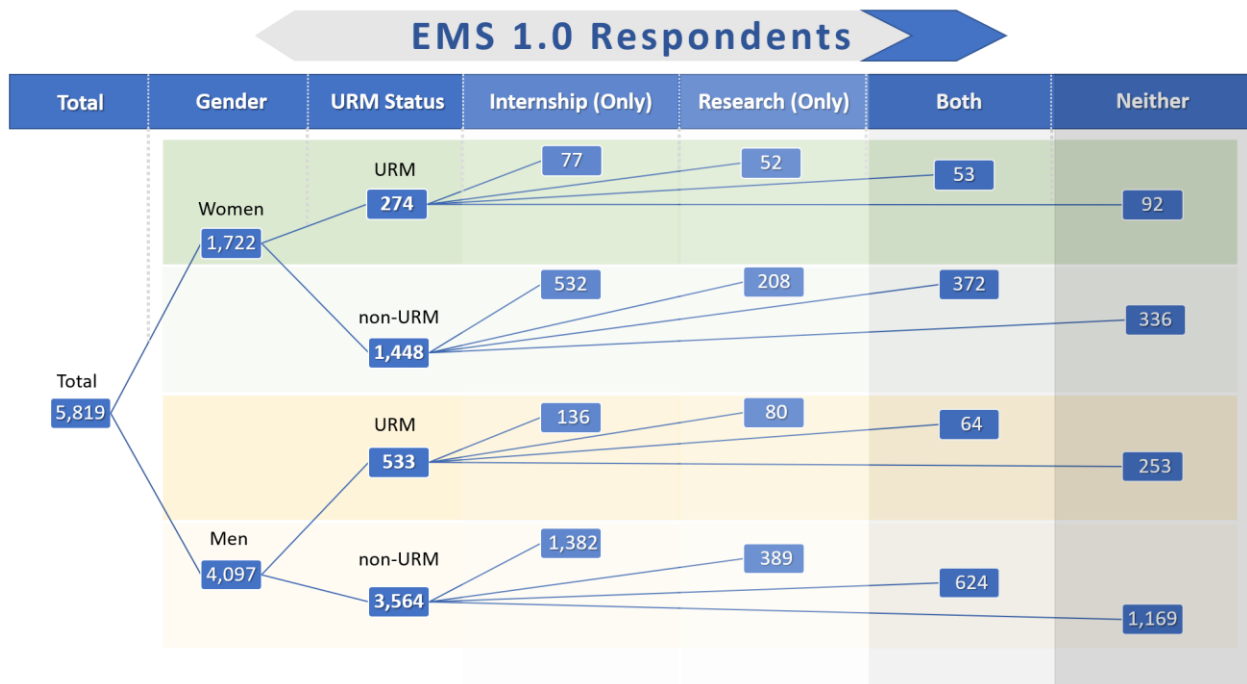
EMS 1.0 Respondents

| Total | Gender | URM Status | Internship (Only) | Research (Only) | Both | Neither |
|---|---|---|---|---|---|---|

URM
274
77
52
53
92

Women
1,722

non-URM
1,448
532
208
372
336

Total
5,819

URM
533
136
80
64
253

Men
4,097

non-URM
3,564
1,382
389
624
1,169